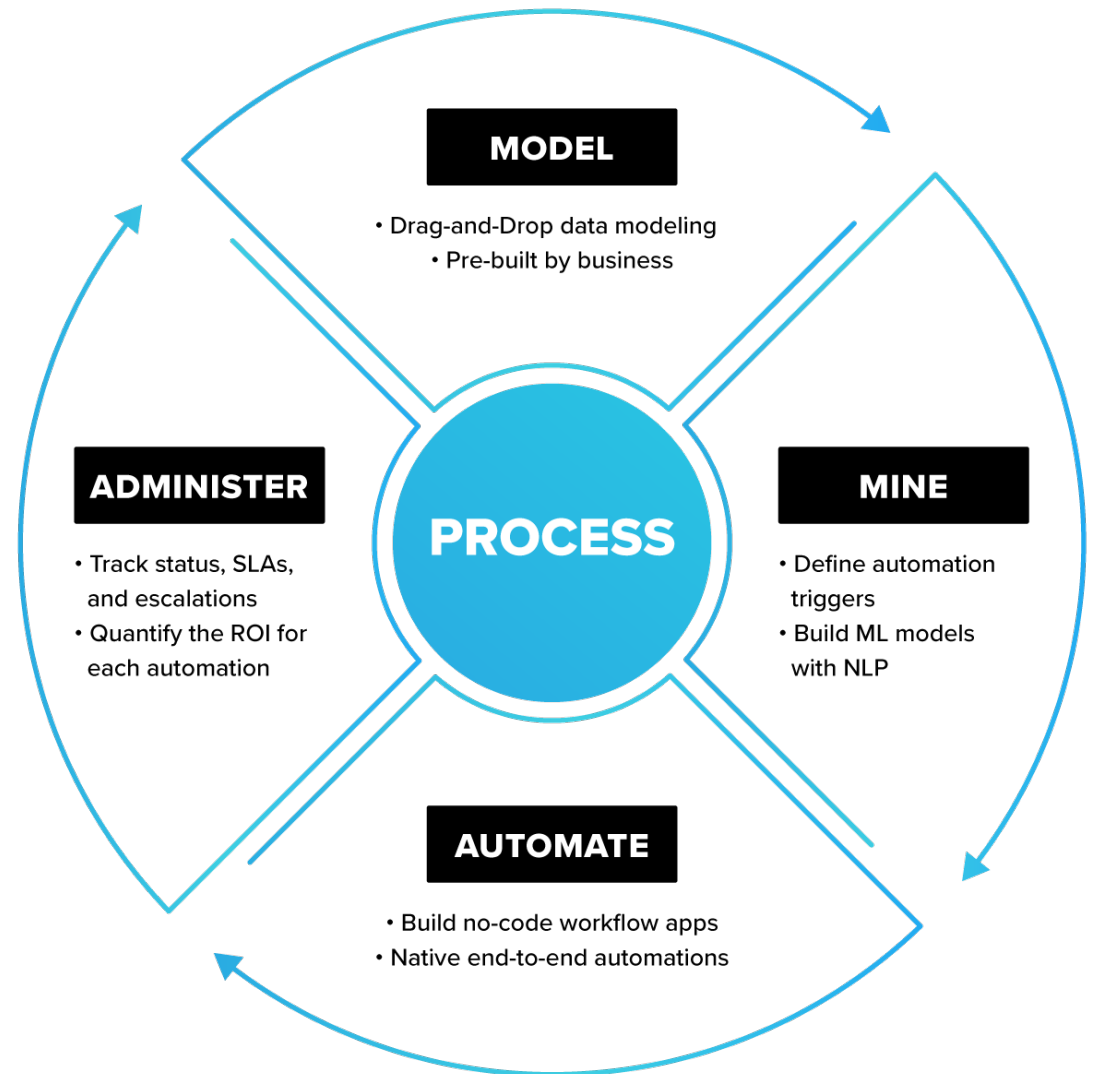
MODEL

• Drag-and-Drop data modeling
• Pre-built by business

ADMINISTER

• Track status, SLAs, and escalations
• Quantify the ROI for each automation

PROCESS

MINE

• Define automation triggers
• Build ML models with NLP

AUTOMATE

• Build no-code workflow apps
• Native end-to-end automations